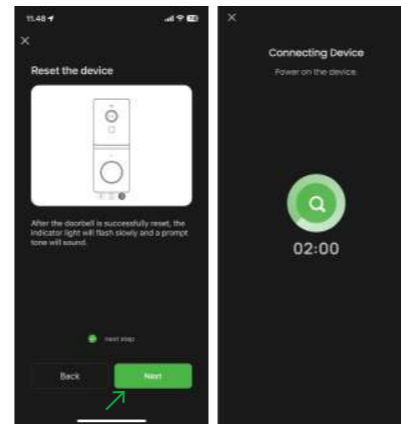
11:48

×

Reset the device

After the doorbell is successfully reset, the indicator light will flash slowly and a prompt tone will sound.

next step

Back

Next

×

Connecting Device

Power on the device.

02:00